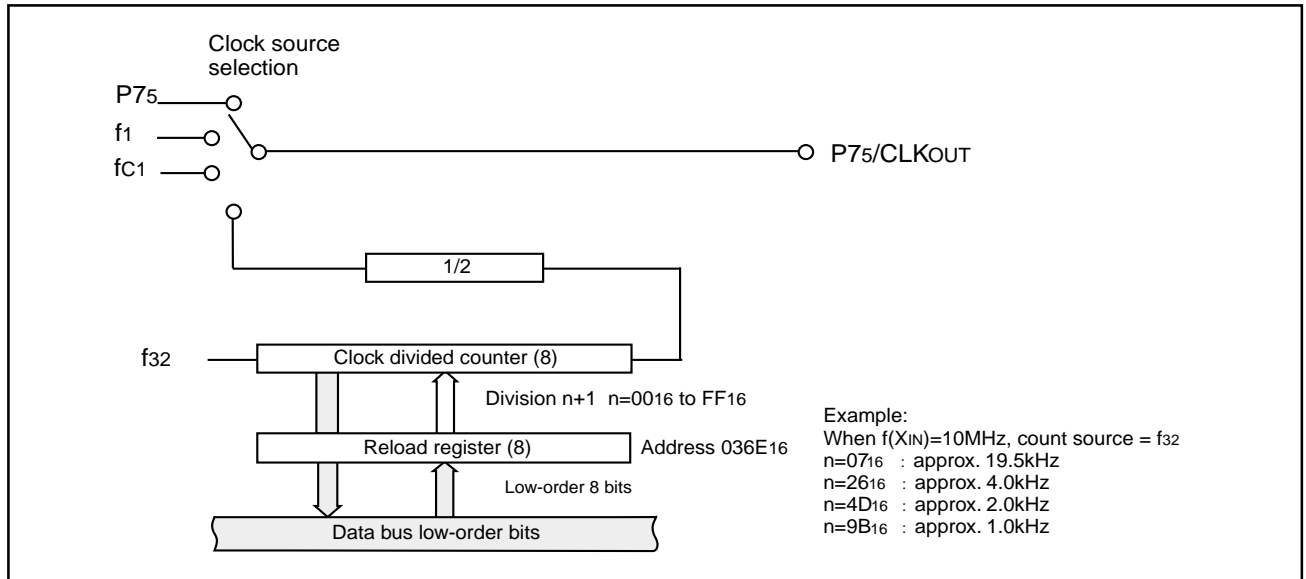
Clock source selection

$P7_5$

$f_1$

$fC_1$

$P7_5/CLK_{OUT}$

1/2

$f_{32}$

Clock divided counter (8)

Division n+1 n=$00_{16}$ to $FF_{16}$

Reload register (8)

Address $036E_{16}$

Low-order 8 bits

Data bus low-order bits

Example:
When $f(X_{IN})$=10MHz, count source = $f_{32}$
n=$07_{16}$ : approx. 19.5kHz
n=$26_{16}$ : approx. 4.0kHz
n=$4D_{16}$ : approx. 2.0kHz
n=$9B_{16}$ : approx. 1.0kHz